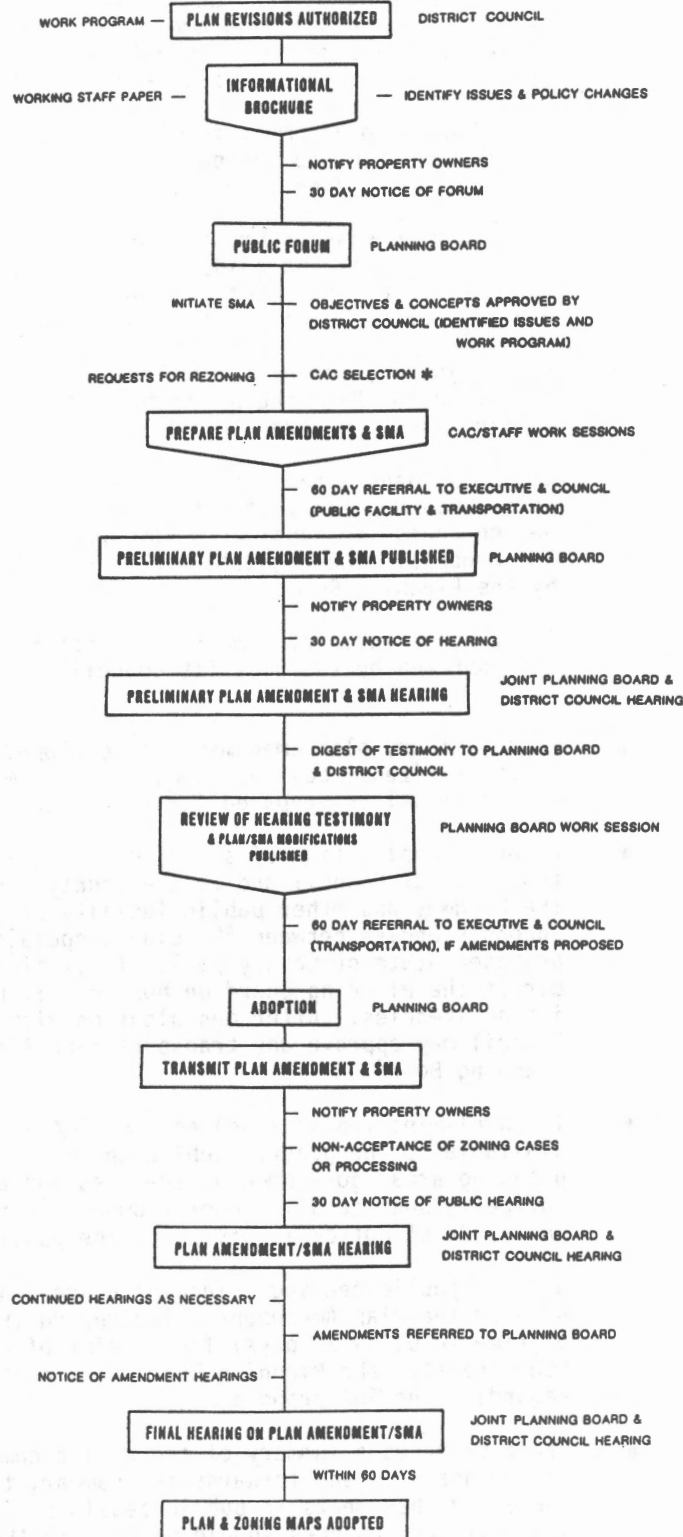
WORK PROGRAM — PLAN REVISIONS AUTHORIZED DISTRICT COUNCIL

WORKING STAFF PAPER — INFORMATIONAL BROCHURE — IDENTIFY ISSUES & POLICY CHANGES

NOTIFY PROPERTY OWNERS

30 DAY NOTICE OF FORUM

PUBLIC FORUM PLANNING BOARD

INITIATE SMA — OBJECTIVES & CONCEPTS APPROVED BY DISTRICT COUNCIL (IDENTIFIED ISSUES AND WORK PROGRAM)

REQUESTS FOR REZONING — CAC SELECTION *

PREPARE PLAN AMENDMENTS & SMA CAC/STAFF WORK SESSIONS

60 DAY REFERRAL TO EXECUTIVE & COUNCIL (PUBLIC FACILITY & TRANSPORTATION)

PRELIMINARY PLAN AMENDMENT & SMA PUBLISHED PLANNING BOARD

NOTIFY PROPERTY OWNERS

30 DAY NOTICE OF HEARING

PRELIMINARY PLAN AMENDMENT & SMA HEARING JOINT PLANNING BOARD & DISTRICT COUNCIL HEARING

DIGEST OF TESTIMONY TO PLANNING BOARD & DISTRICT COUNCIL

REVIEW OF HEARING TESTIMONY & PLAN/SMA MODIFICATIONS PUBLISHED PLANNING BOARD WORK SESSION

60 DAY REFERRAL TO EXECUTIVE & COUNCIL (TRANSPORTATION), IF AMENDMENTS PROPOSED

ADOPTION PLANNING BOARD

TRANSMIT PLAN AMENDMENT & SMA

NOTIFY PROPERTY OWNERS

NON-ACCEPTANCE OF ZONING CASES OR PROCESSING

30 DAY NOTICE OF PUBLIC HEARING

PLAN AMENDMENT/SMA HEARING JOINT PLANNING BOARD & DISTRICT COUNCIL HEARING

CONTINUED HEARINGS AS NECESSARY

AMENDMENTS REFERRED TO PLANNING BOARD

NOTICE OF AMENDMENT HEARINGS

FINAL HEARING ON PLAN AMENDMENT/SMA JOINT PLANNING BOARD & DISTRICT COUNCIL HEARING

WITHIN 60 DAYS

PLAN & ZONING MAPS ADOPTED